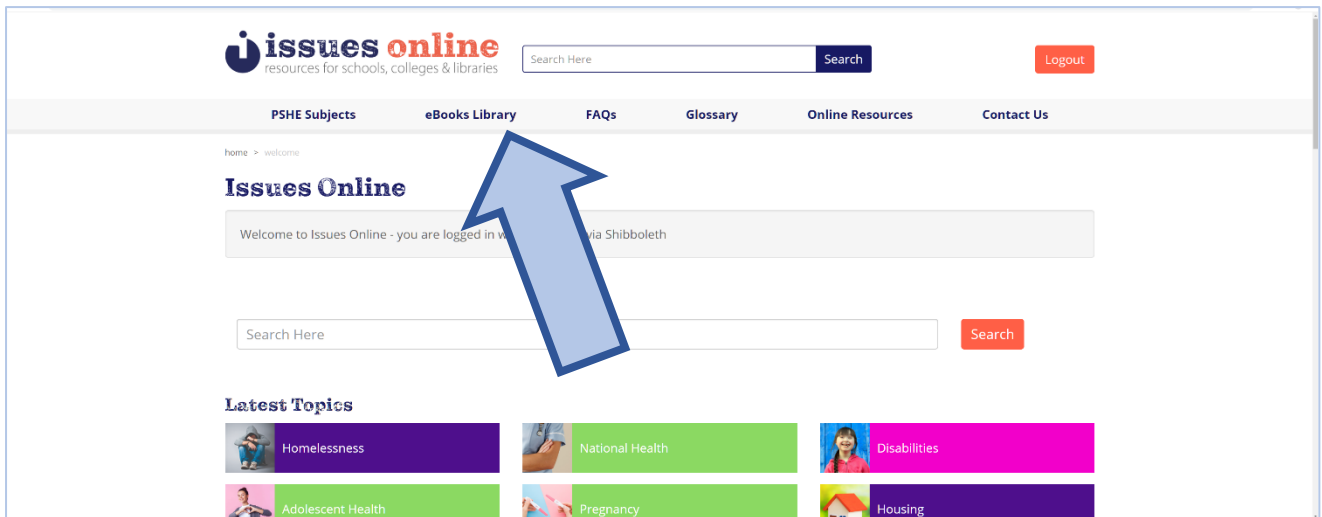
issues online
resources for schools, colleges & libraries

Search Here
Search

Logout

PSHE Subjects
eBooks Library
FAQs
Glossary
Online Resources
Contact Us

home > welcome

Issues Online

Welcome to Issues Online - you are logged in w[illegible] via Shibboleth

Search Here
Search

Latest Topics

Homelessness
National Health
Disabilities
Adolescent Health
Pregnancy
Housing